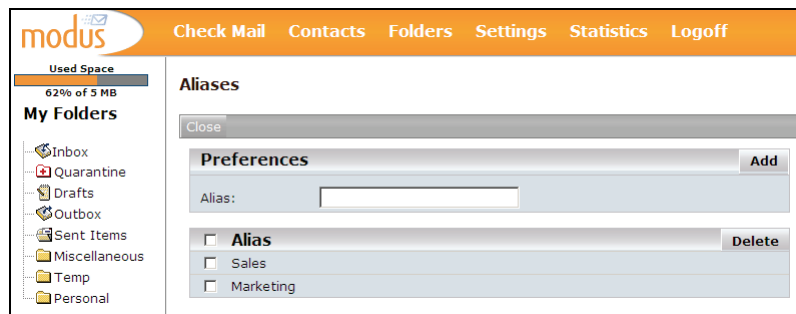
modus

Check Mail Contacts Folders Settings Statistics Logoff

Used Space
62% of 5 MB
My Folders

Inbox
Quarantine
Drafts
Outbox
Sent Items
Miscellaneous
Temp
Personal

Aliases

Close

Preferences
Add

Alias:

Alias
Delete

Sales
Marketing